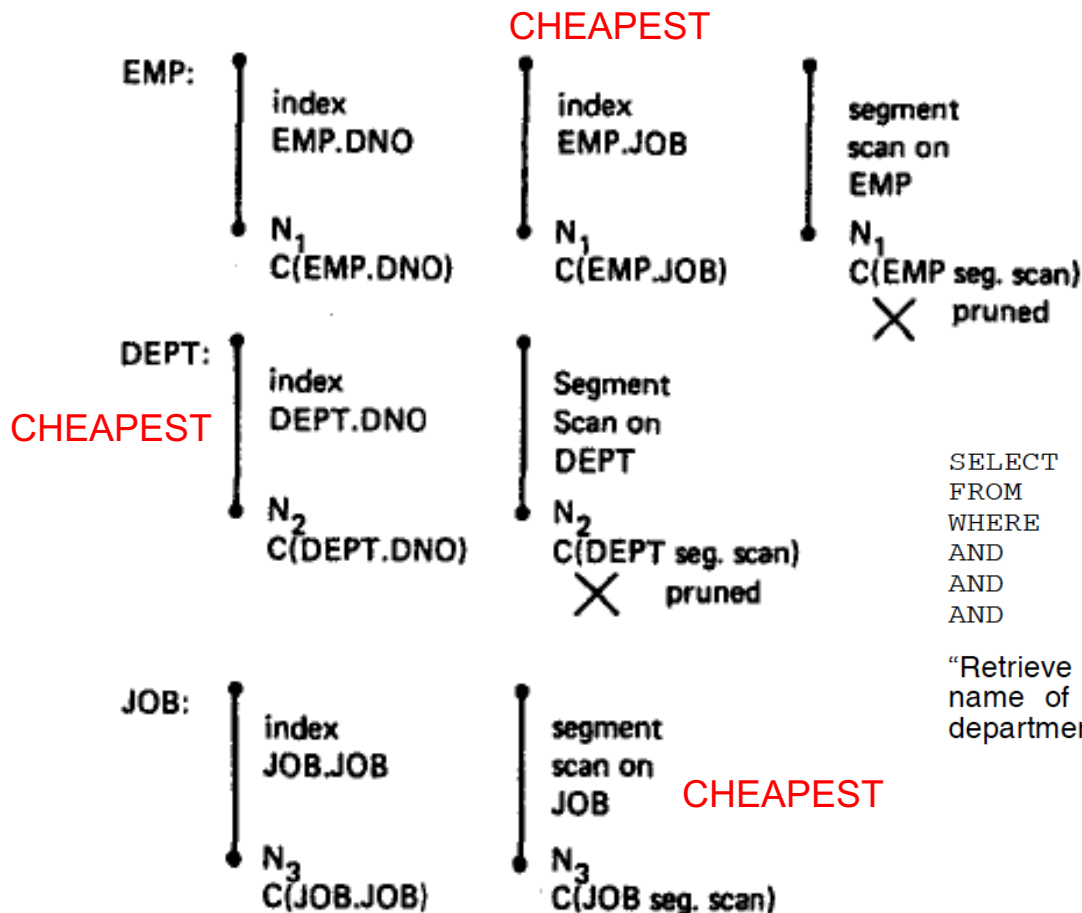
CHEAPEST

EMP:

index EMP.DNO

$N_1$
C(EMP.DNO)

index EMP.JOB

$N_1$
C(EMP.JOB)

segment scan on EMP

$N_1$
C(EMP seg. scan)

pruned

DEPT:

CHEAPEST

index DEPT.DNO

$N_2$
C(DEPT.DNO)

Segment Scan on DEPT

$N_2$
C(DEPT seg. scan)

pruned

SELECT
FROM
WHERE
AND
AND
AND

“Retrieve
name of
departme

JOB:

index JOB.JOB

$N_3$
C(JOB.JOB)

segment scan on JOB

CHEAPEST

$N_3$
C(JOB seg. scan)